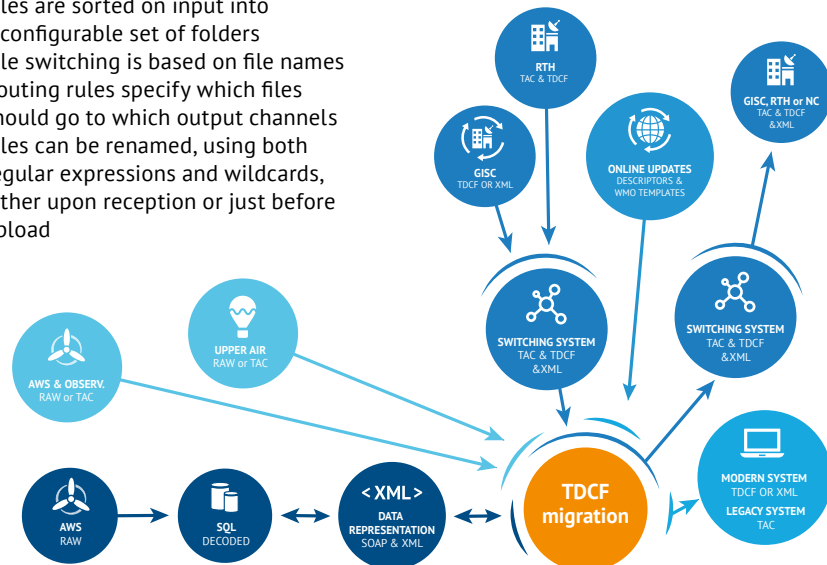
les are sorted on input into configurable set of folders
le switching is based on file names
outing rules specify which files hould go to which output channels
les can be renamed, using both egular expressions and wildcards, ther upon reception or just before pload

RTH
TAC & TDCF

GISC, RTH or NC
TAC & TDCF &XML

GISC
TDCF OR XML

ONLINE UPDATES
DESCRIPTORS & WMO TEMPLATES

SWITCHING SYSTEM
TAC & TDCF &XML

SWITCHING SYSTEM
TAC & TDCF &XML

UPPER AIR
RAW or TAC

AWS & OBSERV.
RAW or TAC

TDCF migration

MODERN SYSTEM
TDCF OR XML

LEGACY SYSTEM
TAC

AWS
RAW

SQL
DECODED

< XML >
DATA REPRESENTATION
SOAP & XML